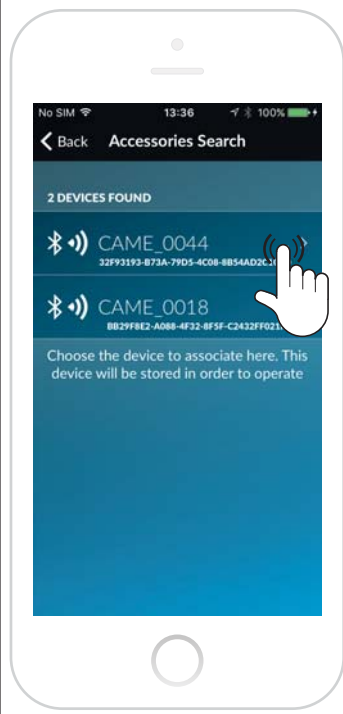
No SIM 13:36 100%

Back Accessories Search

2 DEVICES FOUND

CAME_0044
32F93193-B73A-79D5-4C08-8B54AD2C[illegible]

CAME_0018
BB29F8E2-A088-4F32-8F5F-C2432FF021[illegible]

Choose the device to associate here. This device will be stored in order to operate